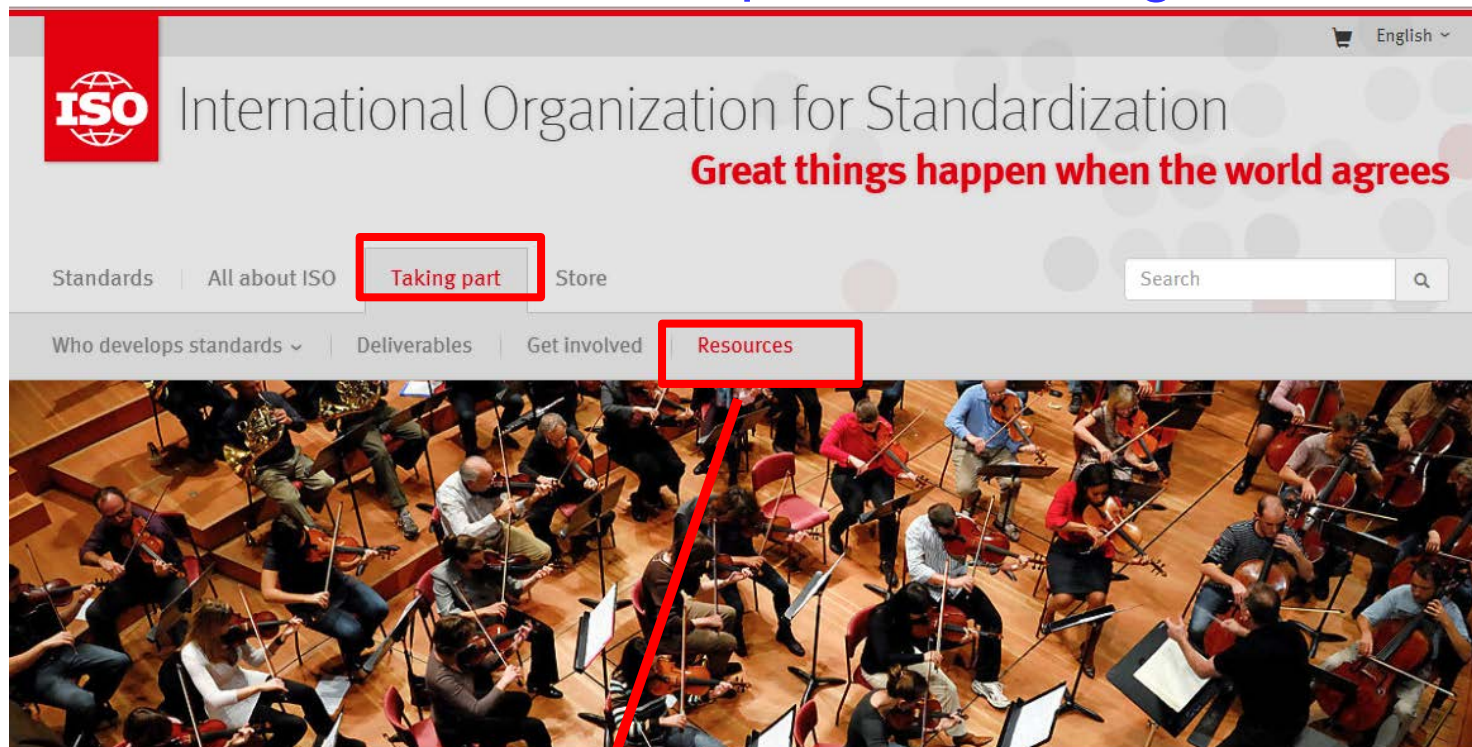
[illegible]

English

ISO

International Organization for Standardization

Great things happen when the world agrees

Standards | All about ISO | Taking part | Store

Search

Who develops standards | Deliverables | Get involved | Resources